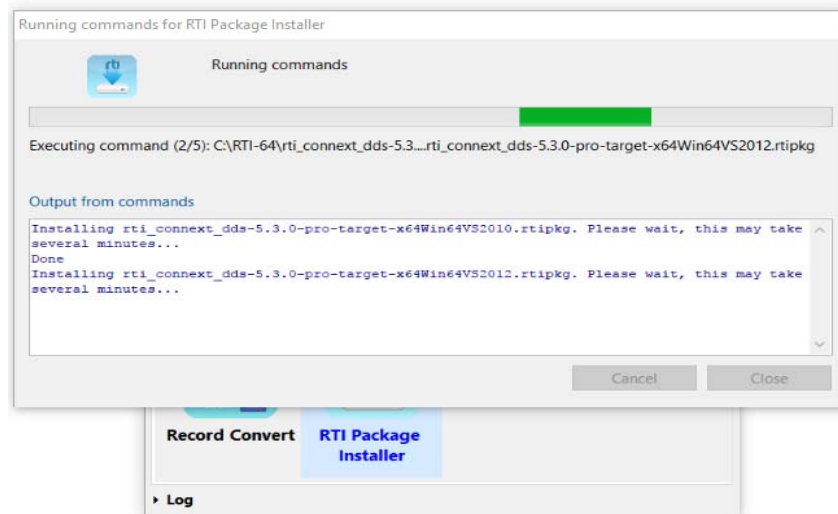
Running commands for RTI Package Installer

rti

Running commands

Executing command (2/5): C:\RTI-64\rti_connext_dds-5.3....rti_connext_dds-5.3.0-pro-target-x64Win64VS2012.rtipkg

Output from commands

Installing rti_connext_dds-5.3.0-pro-target-x64Win64VS2010.rtipkg. Please wait, this may take several minutes...
Done
Installing rti_connext_dds-5.3.0-pro-target-x64Win64VS2012.rtipkg. Please wait, this may take several minutes...

Cancel Close

Record Convert

RTI Package Installer

Log